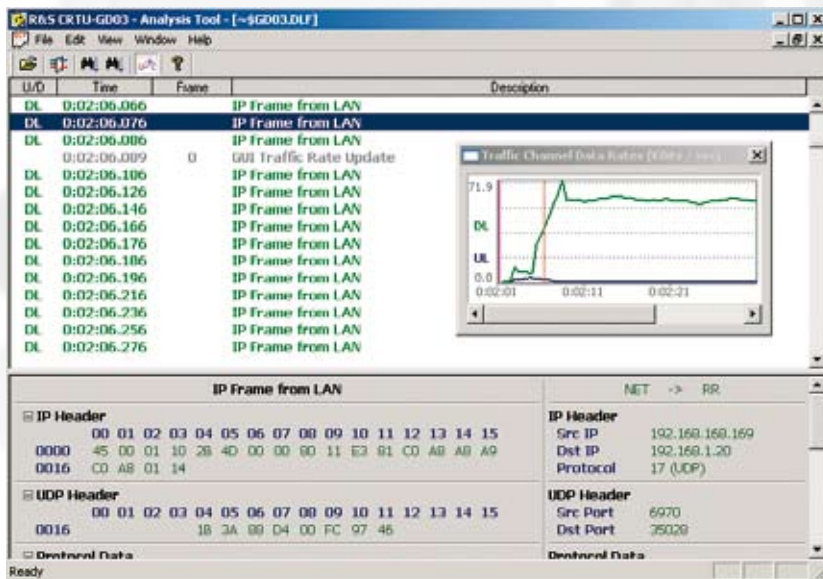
R&S CRTU-GD03 - Analysis Tool - [~$GD03.DLF]

File Edit View Window Help

| U/D | Time | Frame | Description |
|---|---|---|---|
| DL | 0:02:06.066 | | IP Frame from LAN |
| DL | 0:02:06.076 | | IP Frame from LAN |
| DL | 0:02:06.086 | | IP Frame from LAN |
| | 0:02:06.089 | 0 | GUI Traffic Rate Update |
| DL | 0:02:06.106 | | IP Frame from LAN |
| DL | 0:02:06.126 | | IP Frame from LAN |
| DL | 0:02:06.146 | | IP Frame from LAN |
| DL | 0:02:06.166 | | IP Frame from LAN |
| DL | 0:02:06.176 | | IP Frame from LAN |
| DL | 0:02:06.186 | | IP Frame from LAN |
| DL | 0:02:06.196 | | IP Frame from LAN |
| DL | 0:02:06.216 | | IP Frame from LAN |
| DL | 0:02:06.236 | | IP Frame from LAN |
| DL | 0:02:06.256 | | IP Frame from LAN |
| DL | 0:02:06.276 | | IP Frame from LAN |

Traffic Channel Data Rates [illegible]

71.9
DL
UL
0.0
0:02:01 0:02:11 0:02:21

IP Frame from LAN

IP Header
00 01 02 03 04 05 06 07 08 09 10 11 12 13 14 15
0000 45 00 01 10 28 4D 00 00 80 11 E3 81 C0 A8 A8 A9
0016 C0 A8 01 14

UDP Header
00 01 02 03 04 05 06 07 08 09 10 11 12 13 14 15
0016 1B 3A 88 D4 00 FC 97 46

Protocol Data

NET -> RR

IP Header
Src IP 192.168.168.169
Dst IP 192.168.1.20
Protocol 17 (UDP)

UDP Header
Src Port 6970
Dst Port 35028

Protocol Data

Ready